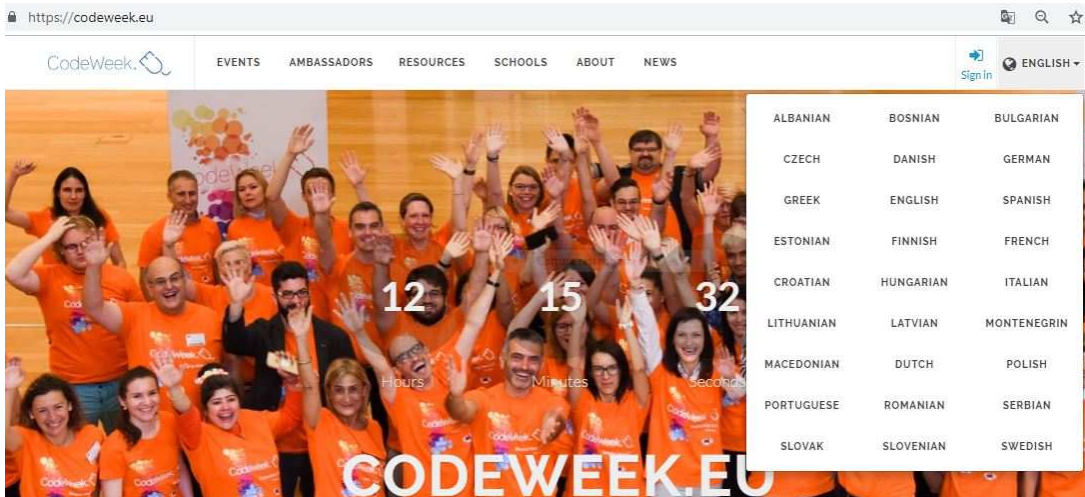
https://codeweek.eu

CodeWeek

EVENTS AMBASSADORS RESOURCES SCHOOLS ABOUT NEWS

Sign in

ENGLISH

| | | |
|---|---|---|
| ALBANIAN | BOSNIAN | BULGARIAN |
| CZECH | DANISH | GERMAN |
| GREEK | ENGLISH | SPANISH |
| ESTONIAN | FINNISH | FRENCH |
| CROATIAN | HUNGARIAN | ITALIAN |
| LITHUANIAN | LATVIAN | MONTENEGRIN |
| MACEDONIAN | DUTCH | POLISH |
| PORTUGUESE | ROMANIAN | SERBIAN |
| SLOVAK | SLOVENIAN | SWEDISH |

12 Hours

15 Minutes

32 Seconds

CODEWEEK.EU